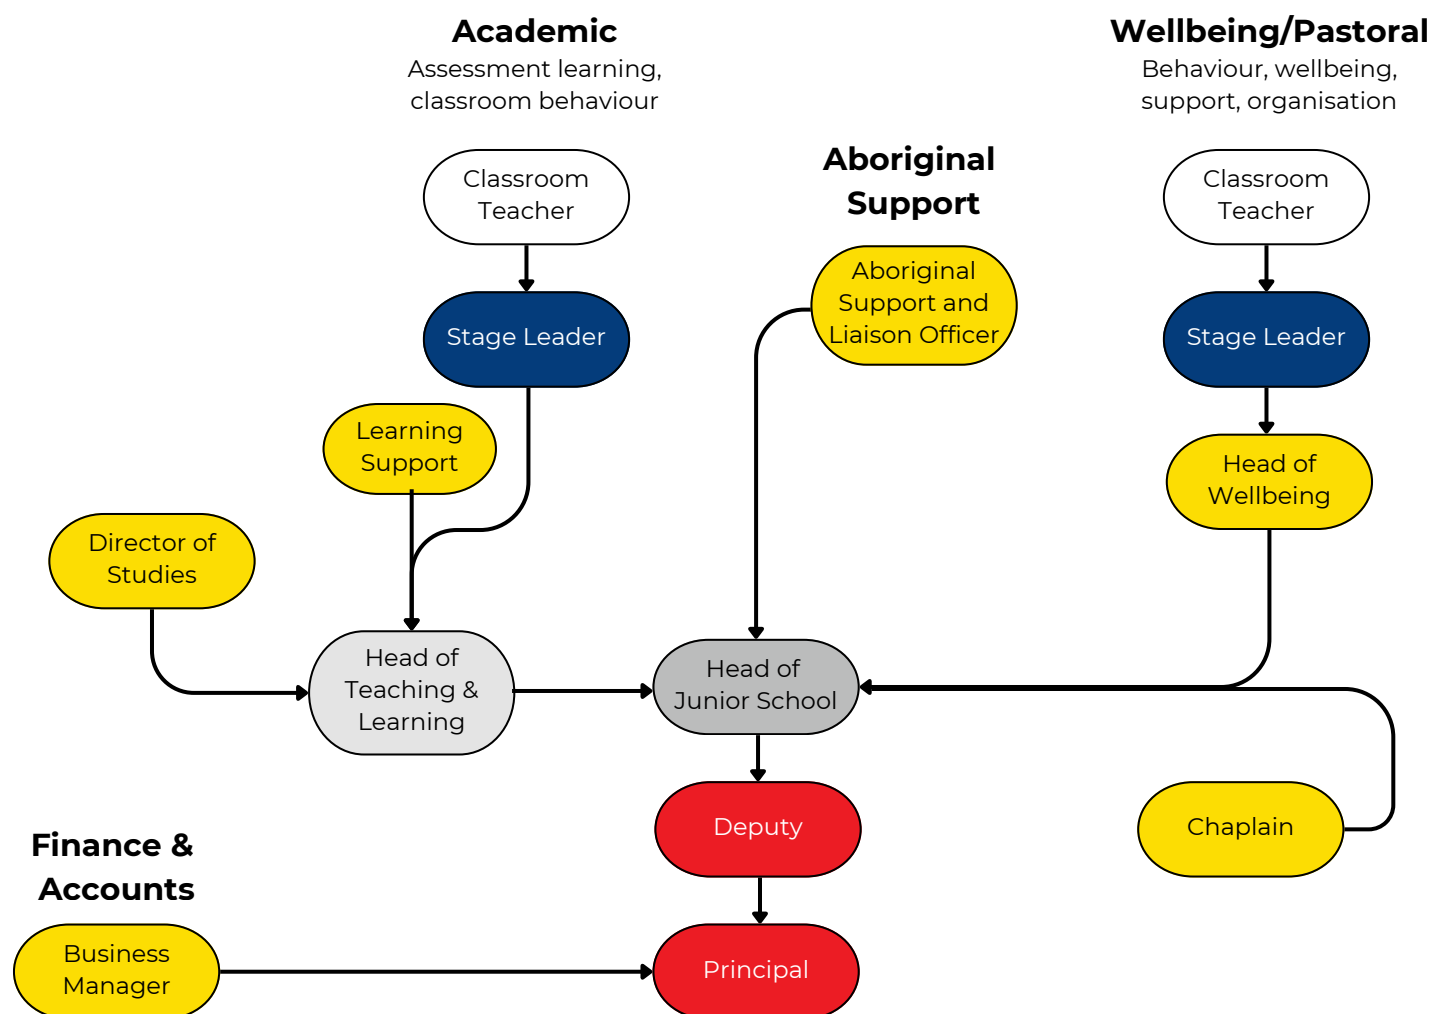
Academic
Assessment learning, classroom behaviour

Classroom Teacher

Stage Leader

Learning Support

Director of Studies

Head of Teaching & Learning

Aboriginal Support

Aboriginal Support and Liaison Officer

Wellbeing/Pastoral
Behaviour, wellbeing, support, organisation

Classroom Teacher

Stage Leader

Head of Wellbeing

Head of Junior School

Deputy

Chaplain

Finance & Accounts

Business Manager

Principal